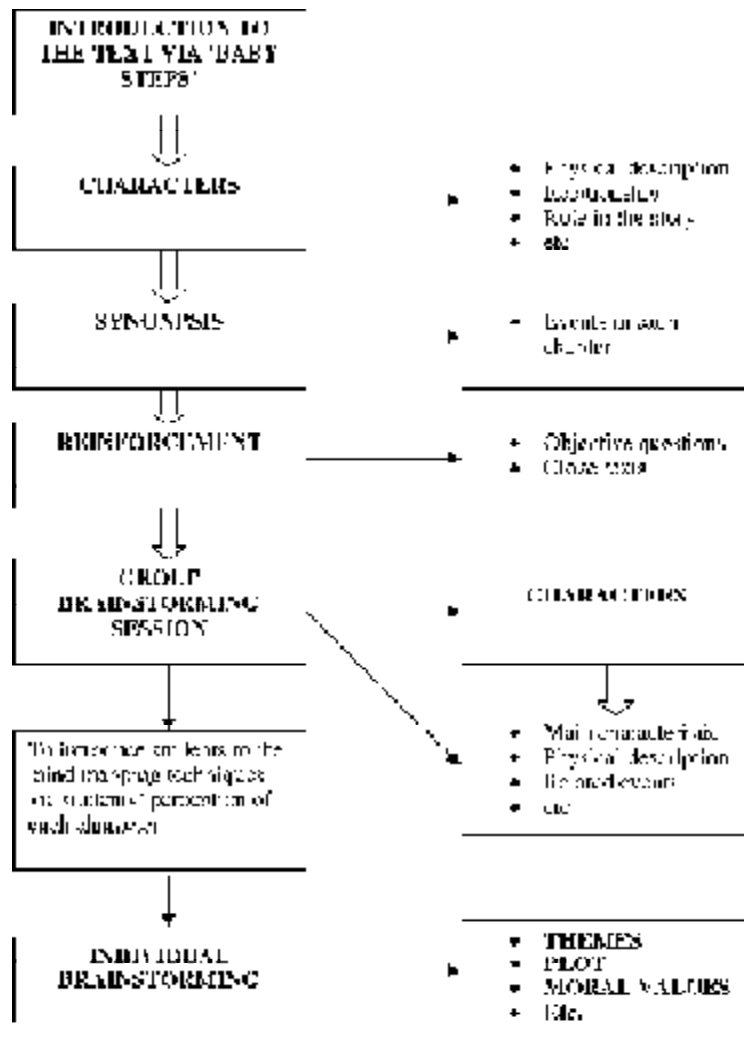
INTRODUCTION TO THE TEXT VIA 'BABY STEPS'

CHARACTERS

- Physical description
- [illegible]
- Role in the story
- etc

SYNOPSIS

- Events in each chapter

REINFORCEMENT

- Objective questions
- Cloze tests

GROUP BRAINSTORMING SESSION

CHARACTERS

- Main characteristic
- Physical description
- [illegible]
- etc

To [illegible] students to the mind mapping techniques and students' perception of each character

INDIVIDUAL BRAINSTORMING

- THEMES
- PLOT
- MORAL VALUES
- Etc.